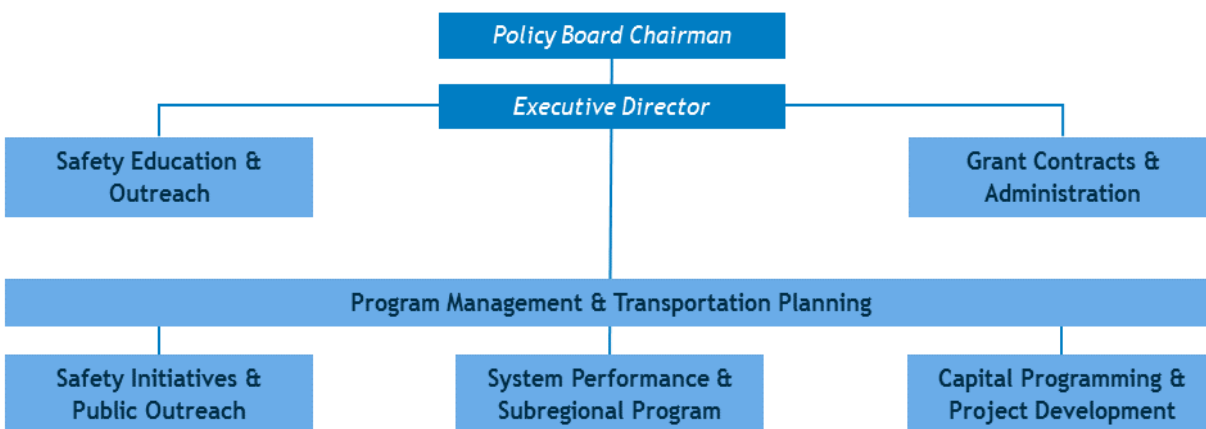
Policy Board Chairman

Executive Director

Safety Education & Outreach

Grant Contracts & Administration

Program Management & Transportation Planning

Safety Initiatives & Public Outreach

System Performance & Subregional Program

Capital Programming & Project Development